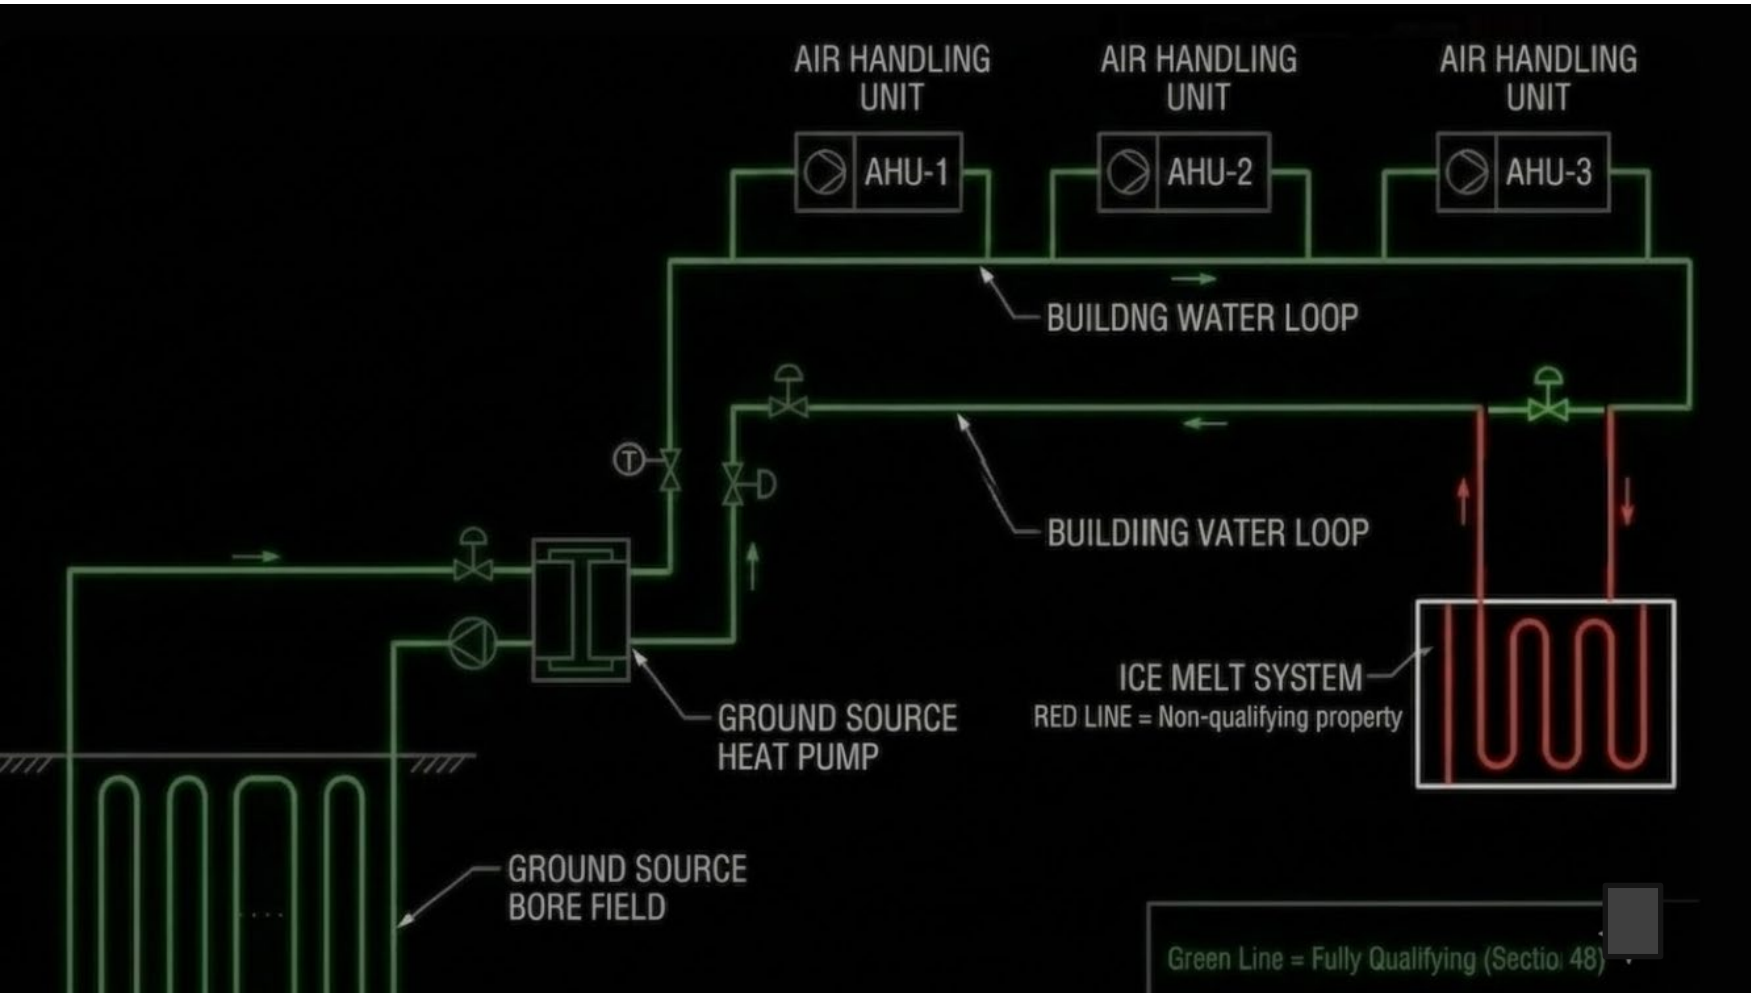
AIR HANDLING UNIT

AIR HANDLING UNIT

AIR HANDLING UNIT

AHU-1

AHU-2

AHU-3

BUILDNG WATER LOOP

T

BUILDIING VATER LOOP

GROUND SOURCE HEAT PUMP

ICE MELT SYSTEM

RED LINE = Non-qualifying property

GROUND SOURCE BORE FIELD

Green Line = Fully Qualifying (Sectio 48)